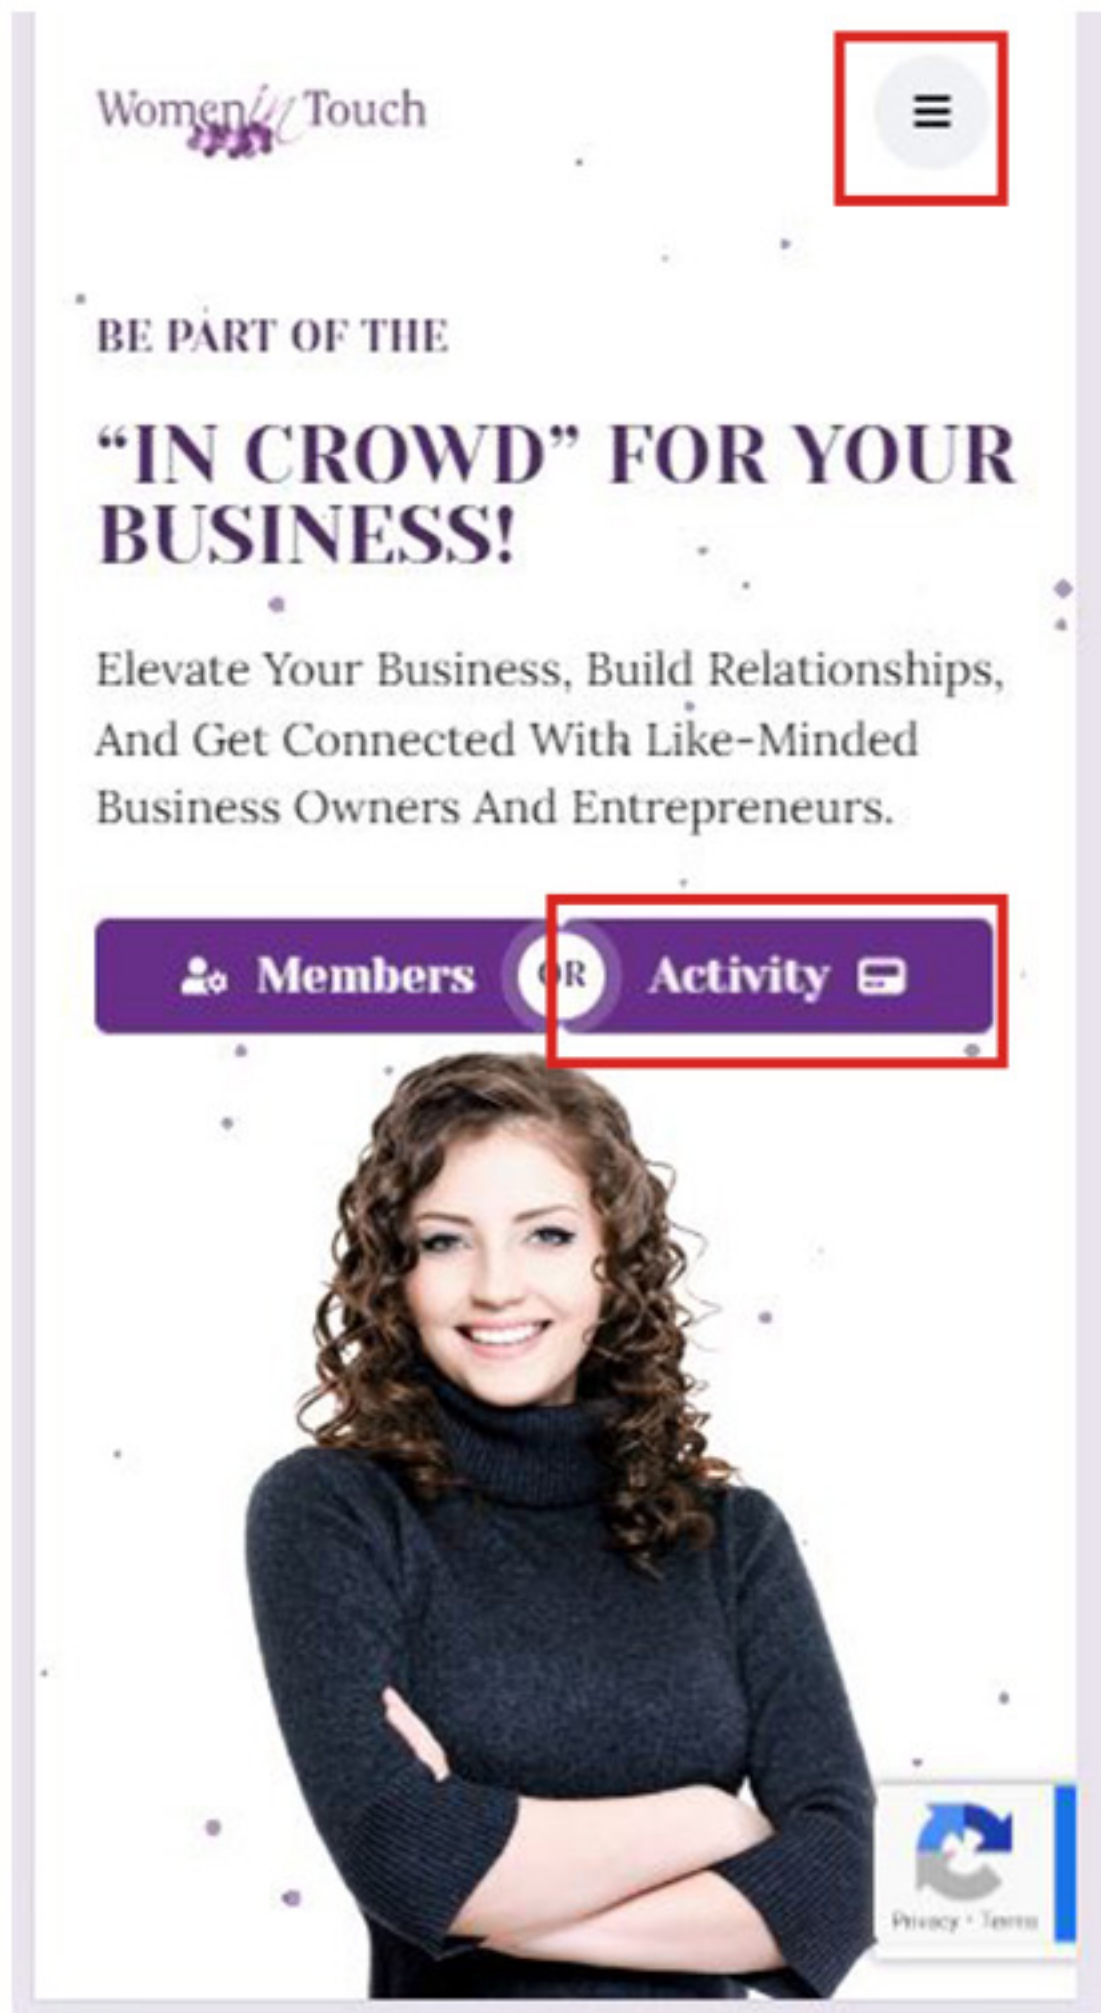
Women W Touch

BE PART OF THE

“IN CROWD” FOR YOUR BUSINESS!

Elevate Your Business, Build Relationships, And Get Connected With Like-Minded Business Owners And Entrepreneurs.

Members OR Activity

Privacy - Terms